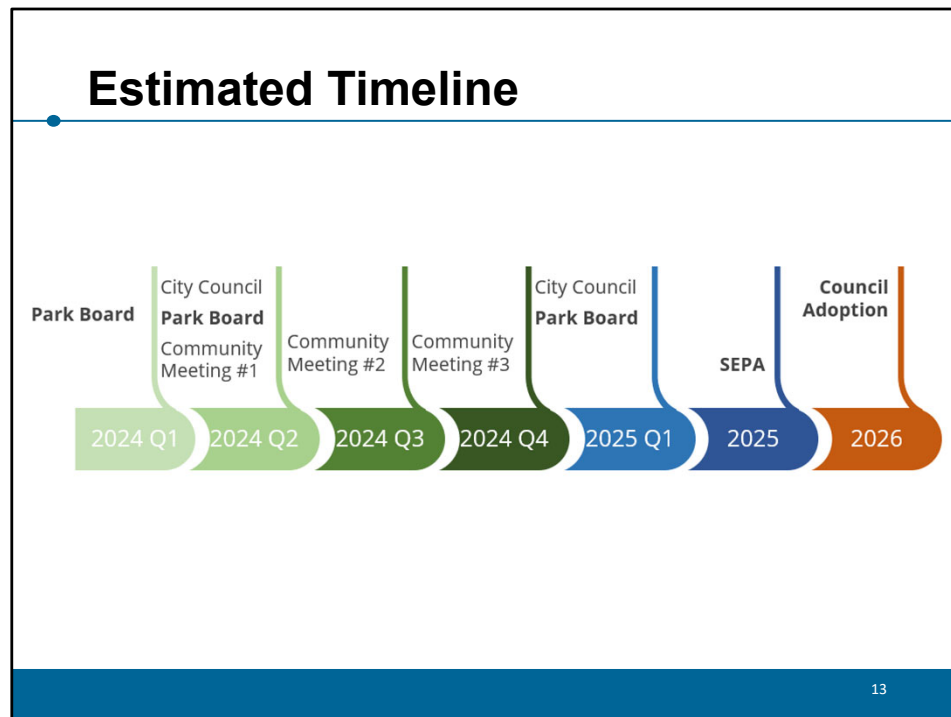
Estimated Timeline

Park Board

2024 Q1

City Council
Park Board
Community Meeting #1

2024 Q2

Community Meeting #2

2024 Q3

Community Meeting #3

2024 Q4

City Council
Park Board

2025 Q1

SEPA

2025

Council Adoption

2026

13